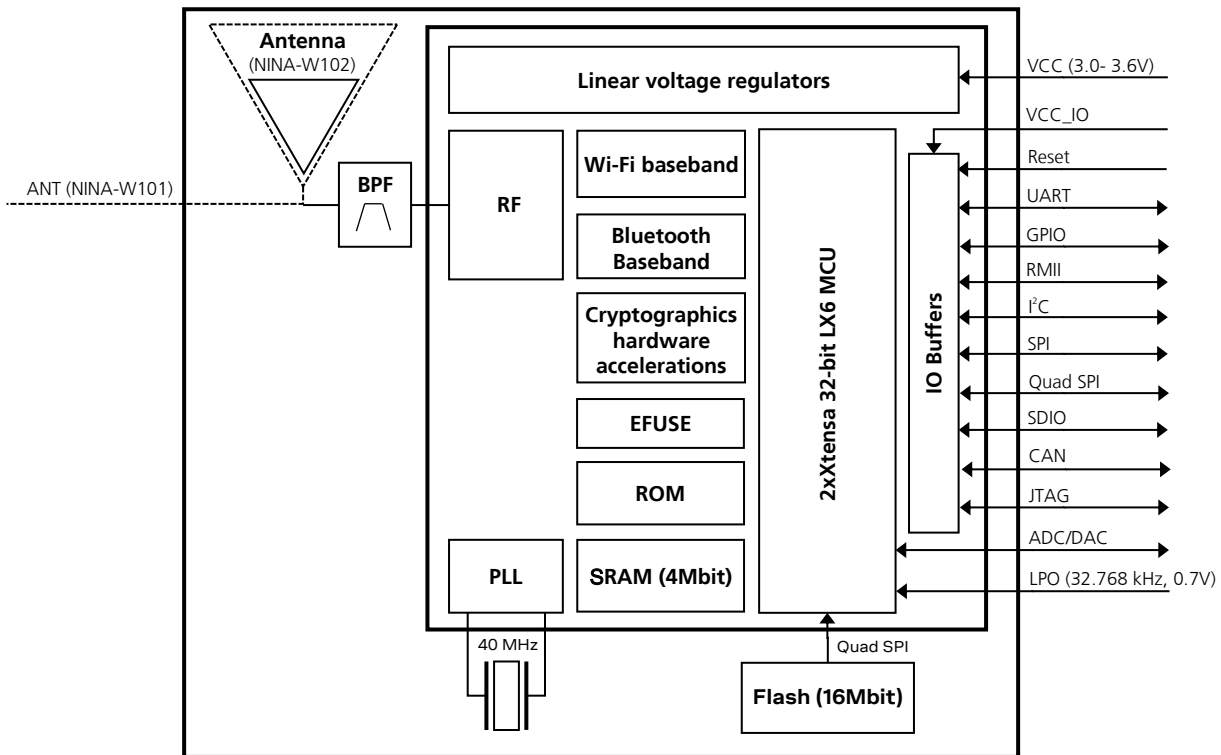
Antenna
(NINA-W102)

ANT (NINA-W101)

BPF

Linear voltage regulators

RF

Wi-Fi baseband

Bluetooth Baseband

Cryptographics hardware accelerations

EFUSE

ROM

PLL

SRAM (4Mbit)

2xXtensa 32-bit LX6 MCU

IO Buffers

VCC (3.0- 3.6V)

VCC_IO

Reset

UART

GPIO

RMII

I$^2$C

SPI

Quad SPI

SDIO

CAN

JTAG

ADC/DAC

LPO (32.768 kHz, 0.7V)

40 MHz

Quad SPI

Flash (16Mbit)